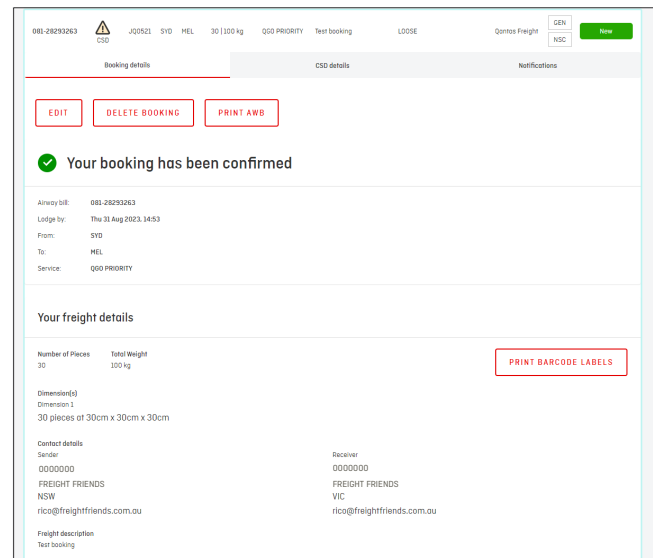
081-28293263 CSD JQ0521 SYD MEL 30 | 100 kg QGO PRIORITY Test booking LOOSE Qantas Freight GEN NSC New

Booking details
CSD details
Notifications

EDIT
DELETE BOOKING
PRINT AWB

Your booking has been confirmed

Airway bill: 081-28293263
Lodge by: Thu 31 Aug 2023, 14:53
From: SYD
To: MEL
Service: QGO PRIORITY

Your freight details

Number of Pieces
30
Total Weight
100 kg

PRINT BARCODE LABELS

Dimension(s)
Dimension 1
30 pieces at 30cm x 30cm x 30cm

Contact details
Sender
0000000
FREIGHT FRIENDS
NSW
rico@freightfriends.com.au

Receiver
0000000
FREIGHT FRIENDS
VIC
rico@freightfriends.com.au

Freight description
Test booking